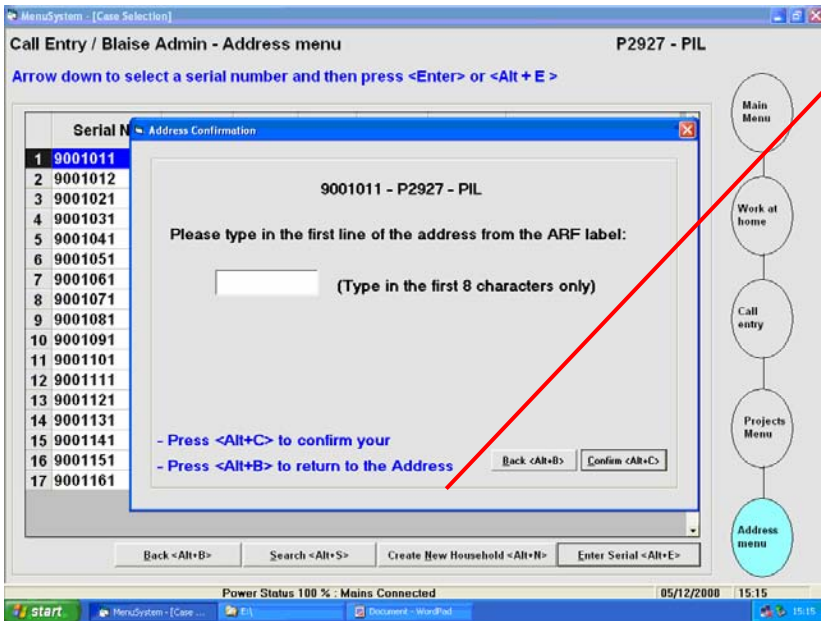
MenuSystem - [Case Selection]

Call Entry / Blaise Admin - Address menu

P2927 - PIL

Arrow down to select a serial number and then press <Enter> or <Alt + E >

Serial N

| | |
|---|---|
| 1 | 9001011 |
| 2 | 9001012 |
| 3 | 9001021 |
| 4 | 9001031 |
| 5 | 9001041 |
| 6 | 9001051 |
| 7 | 9001061 |
| 8 | 9001071 |
| 9 | 9001081 |
| 10 | 9001091 |
| 11 | 9001101 |
| 12 | 9001111 |
| 13 | 9001121 |
| 14 | 9001131 |
| 15 | 9001141 |
| 16 | 9001151 |
| 17 | 9001161 |

Address Confirmation

9001011 - P2927 - PIL

Please type in the first line of the address from the ARF label:

(Type in the first 8 characters only)

- Press <Alt+C> to confirm your

- Press <Alt+B> to return to the Address

Back <Alt+B>

Confirm <Alt+C>

Main Menu

Work at home

Call entry

Projects Menu

Address menu

Back <Alt+B>

Search <Alt+S>

Create New Household <Alt+N>

Enter Serial <Alt+E>

Power Status 100 % : Mains Connected

05/12/2000

15:15

start

MenuSystem - [Case ...

E:\

Document - WordPad

15:15